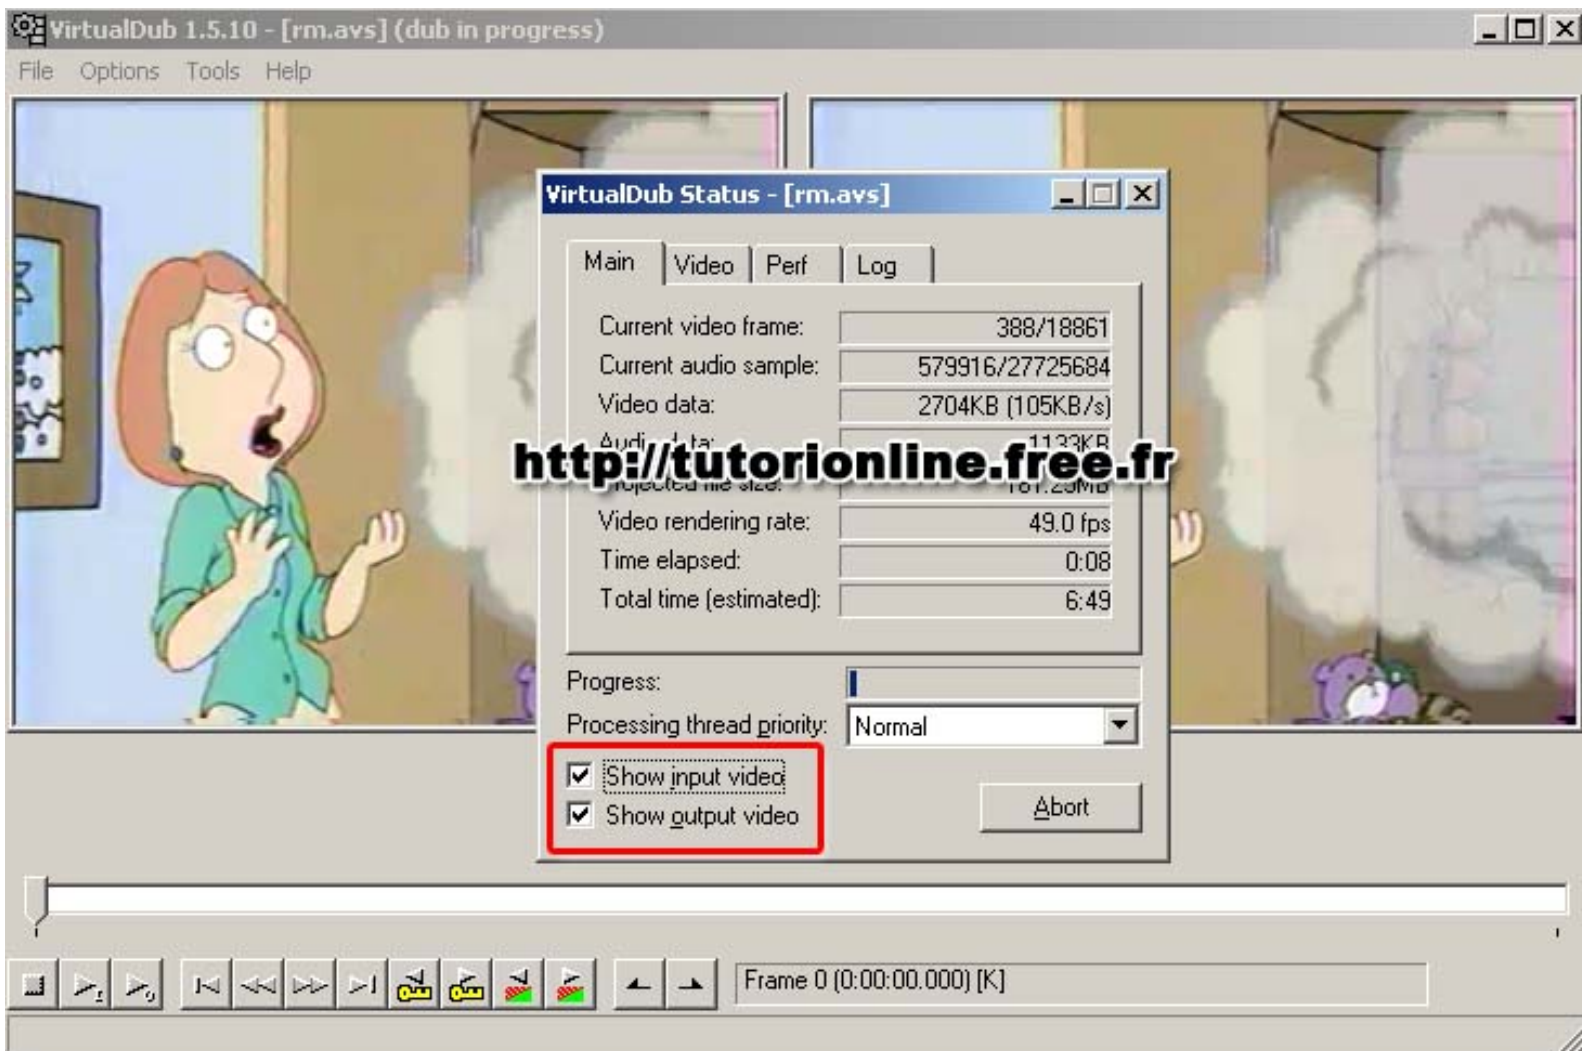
VirtualDub 1.5.10 - [rm.avs] (dub in progress)

File Options Tools Help

VirtualDub Status - [rm.avs]

Main Video Perf Log

| | |
|---|---|
| Current video frame: | 388/18861 |
| Current audio sample: | 579916/27725684 |
| Video data: | 2704KB (105KB/s) |
| Audio data: | 1133KB |
| Projected file size: | 161.25MB |
| Video rendering rate: | 49.0 fps |
| Time elapsed: | 0:08 |
| Total time (estimated): | 6:49 |

http://tutorionline.free.fr

Progress:

Processing thread priority: Normal

Show input video

Show output video

Abort

Frame 0 (0:00:00.000) [K]